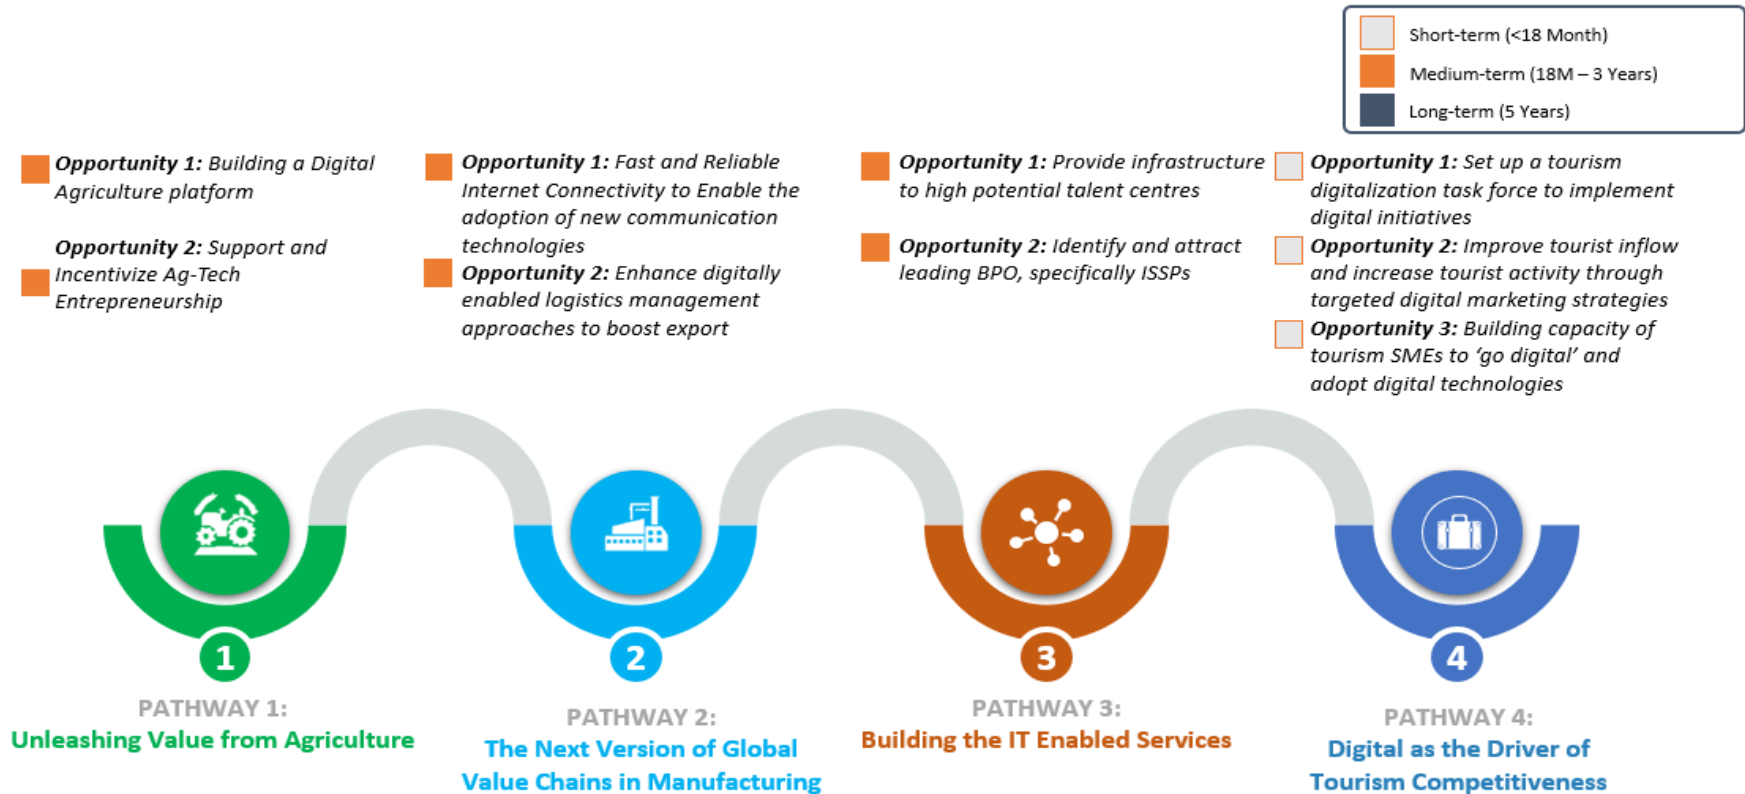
Short-term (<18 Month)
Medium-term (18M – 3 Years)
Long-term (5 Years)

**Opportunity 1:** Building a Digital Agriculture platform

**Opportunity 2:** Support and Incentivize Ag-Tech Entrepreneurship

**Opportunity 1:** Fast and Reliable Internet Connectivity to Enable the adoption of new communication technologies

**Opportunity 2:** Enhance digitally enabled logistics management approaches to boost export

**Opportunity 1:** Provide infrastructure to high potential talent centres

**Opportunity 2:** Identify and attract leading BPO, specifically ISSPs

**Opportunity 1:** Set up a tourism digitalization task force to implement digital initiatives

**Opportunity 2:** Improve tourist inflow and increase tourist activity through targeted digital marketing strategies

**Opportunity 3:** Building capacity of tourism SMEs to 'go digital' and adopt digital technologies

1
PATHWAY 1:
Unleashing Value from Agriculture

2
PATHWAY 2:
The Next Version of Global Value Chains in Manufacturing

3
PATHWAY 3:
Building the IT Enabled Services

4
PATHWAY 4:
Digital as the Driver of Tourism Competitiveness